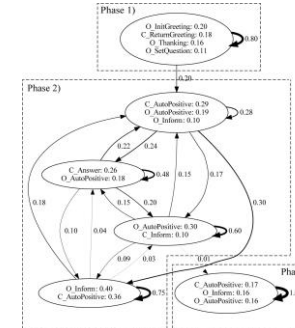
Phase 1)

O_InitGreeting: 0.20
C_ReturnGreeting: 0.18
O_Thanking: 0.16
O_SetQuestion: 0.11

0.80

0.20

Phase 2)

C_AutoPositive: 0.29
O_AutoPositive: 0.19
O_Inform: 0.10

0.28

0.22
0.24

C_Answer: 0.26
O_AutoPositive: 0.18

0.48

0.15
0.17

0.18

0.15
0.20

0.30

0.10
0.04

O_AutoPositive: 0.30
C_Inform: 0.10

0.60

0.09
0.03

0.01

Pha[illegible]

O_Inform: 0.40
C_AutoPositive: 0.36

0.75

C_AutoPositive: 0.17
O_Inform: 0.1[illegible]
O_AutoPositive: 0.16